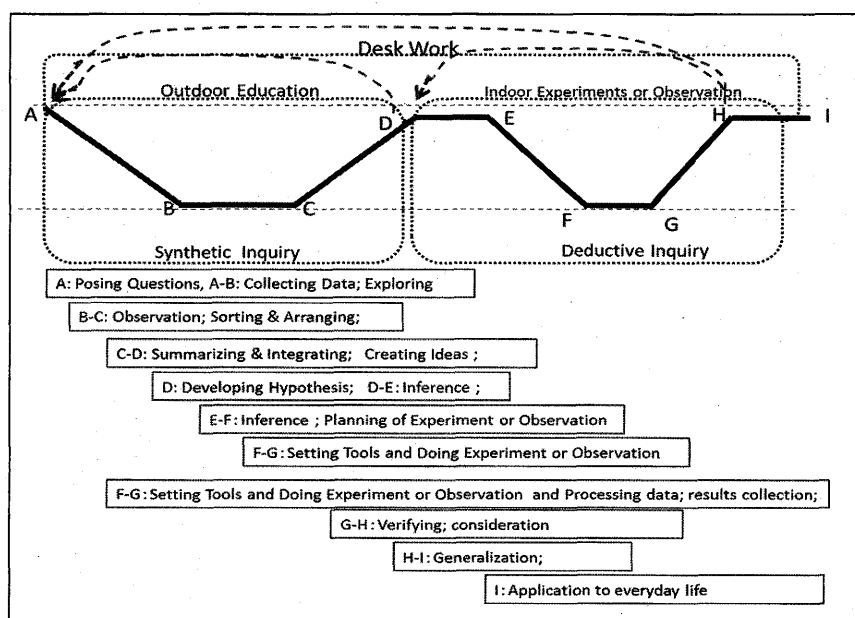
Desk Work

Outdoor Education

Indoor Experiments or Observation

A

D

E

H

I

B

C

F

G

Synthetic Inquiry

Deductive Inquiry

A: Posing Questions, A-B: Collecting Data; Exploring

B-C: Observation; Sorting & Arranging;

C-D: Summarizing & Integrating; Creating Ideas ;

D: Developing Hypothesis; D-E: Inference ;

E-F: Inference ; Planning of Experiment or Observation

F-G: Setting Tools and Doing Experiment or Observation

F-G: Setting Tools and Doing Experiment or Observation and Processing data; results collection;

G-H: Verifying; consideration

H-I: Generalization;

I: Application to everyday life